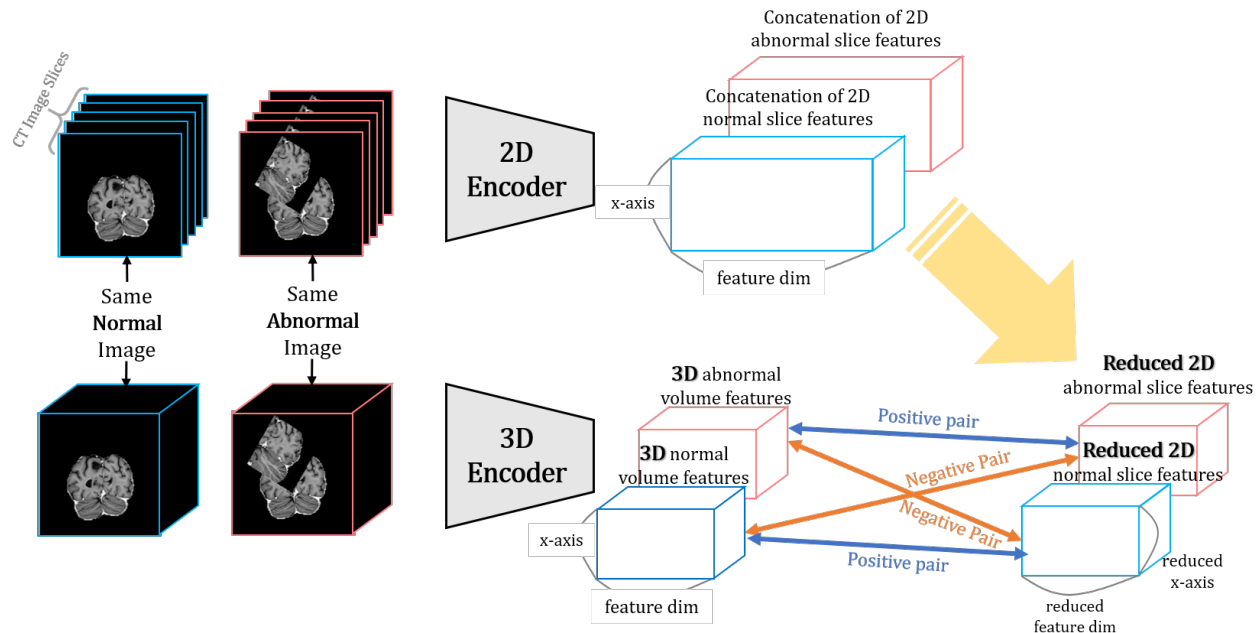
CT Image Slices

Same
**Normal**
Image

Same
**Abnormal**
Image

2D Encoder

Concatenation of 2D abnormal slice features

Concatenation of 2D normal slice features

x-axis

feature dim

3D Encoder

**3D** abnormal volume features

**3D** normal volume features

x-axis

feature dim

Positive pair

Negative Pair

Negative Pair

Positive pair

**Reduced 2D** abnormal slice features

**Reduced 2D** normal slice features

reduced x-axis

reduced feature dim